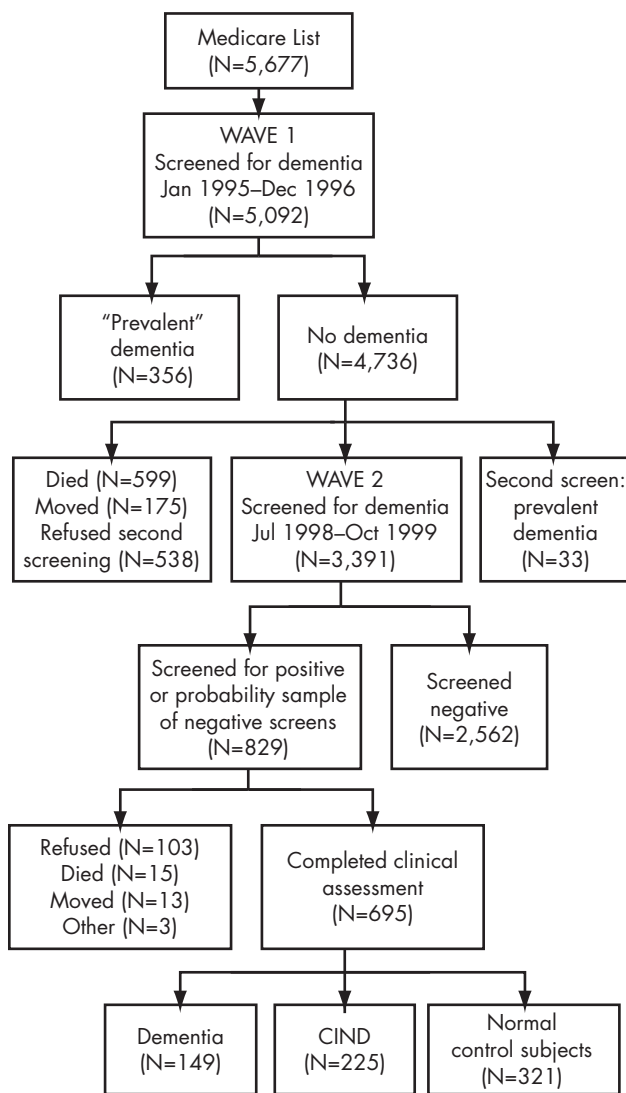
Medicare List
(N=5,677)

WAVE 1
Screened for dementia
Jan 1995–Dec 1996
(N=5,092)

"Prevalent" dementia
(N=356)

No dementia
(N=4,736)

Died (N=599)
Moved (N=175)
Refused second screening (N=538)

WAVE 2
Screened for dementia
Jul 1998–Oct 1999
(N=3,391)

Second screen: prevalent dementia
(N=33)

Screened for positive or probability sample of negative screens
(N=829)

Screened negative
(N=2,562)

Refused (N=103)
Died (N=15)
Moved (N=13)
Other (N=3)

Completed clinical assessment
(N=695)

Dementia
(N=149)

CIND
(N=225)

Normal control subjects
(N=321)